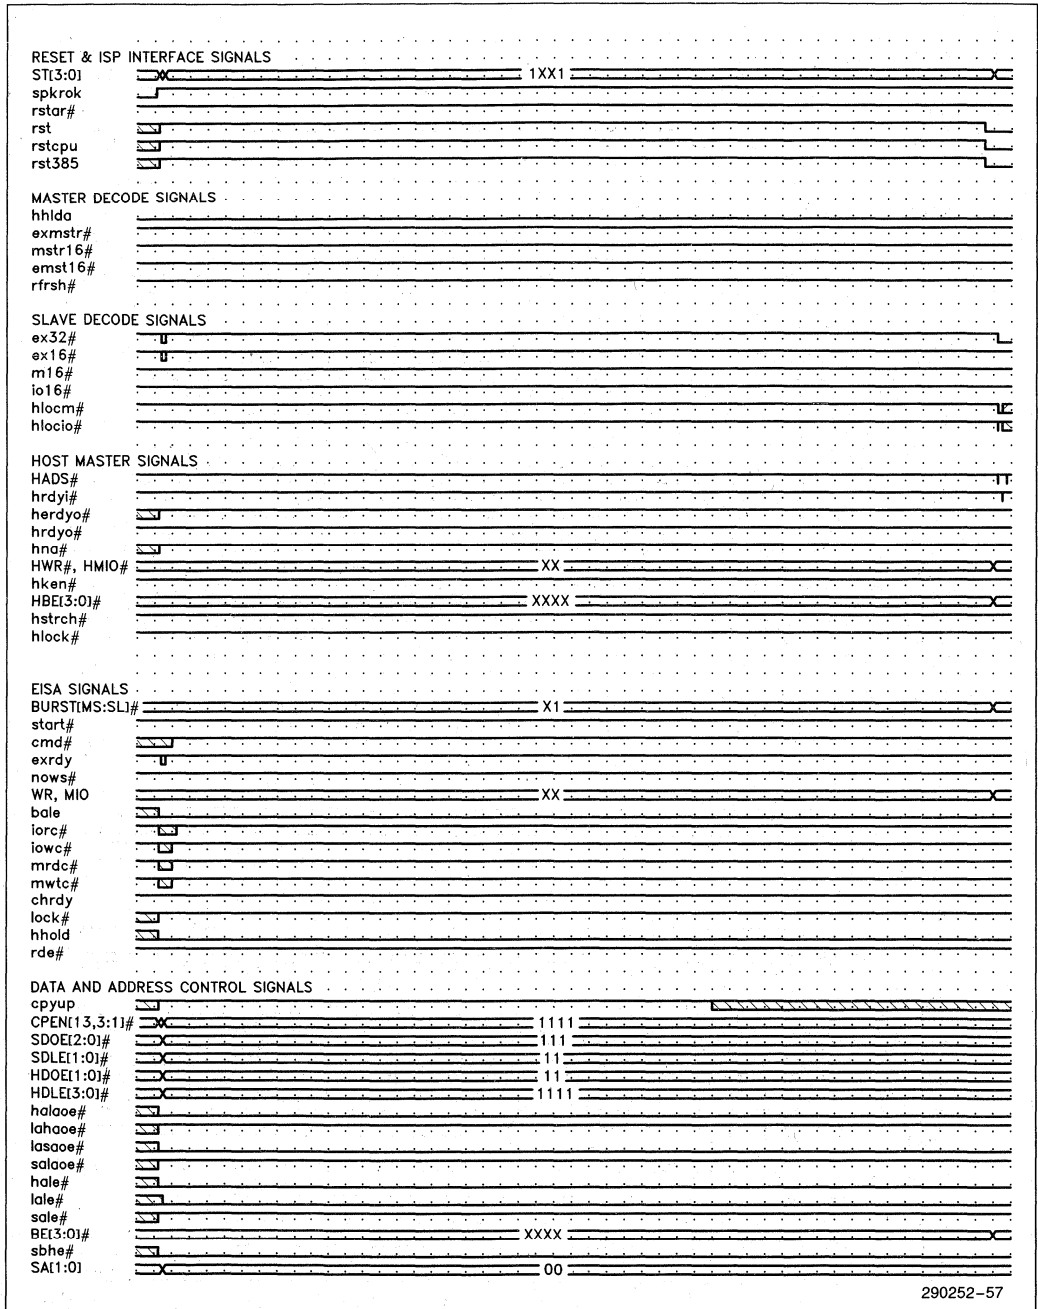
RESET & ISP INTERFACE SIGNALS
ST[3:0] 1XX1
spkrok
rstar#
rst
rstcpu
rst385

MASTER DECODE SIGNALS
hhlda
exmstr#
mstr16#
emst16#
rfrsh#

SLAVE DECODE SIGNALS
ex32#
ex16#
m16#
io16#
hlocm#
hlocio#

HOST MASTER SIGNALS
HADS#
hrdyi#
herdyo#
hrdyo#
hna#
HWR#, HMIO# XX
hken#
HBE[3:0]# XXXX
hstrch#
hlock#

EISA SIGNALS
BURST[MS:SL]# X1
start#
cmd#
exrdy
nows#
WR, MIO XX
bale
iorc#
iowc#
mrdc#
mwtc#
chrdy
lock#
hhold
rde#

DATA AND ADDRESS CONTROL SIGNALS
cpyup
CPEN[13,3:1]# 1111
SDOE[2:0]# 111
SDLE[1:0]# 11
HDOE[1:0]# 11
HDLE[3:0]# 1111
halaoe#
lahaoe#
lasaoe#
salaoe#
hale#
lale#
sale#
BE[3:0]# XXXX
sbhe#
SA[1:0] 00

290252–57